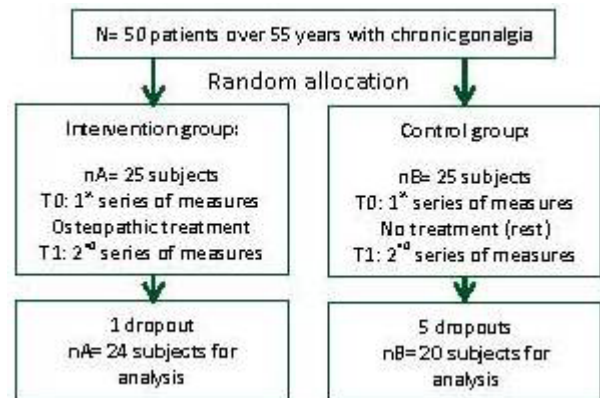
N= 50 patients over 55 years with chronic gonalgia

Random allocation

Intervention group:

nA= 25 subjects
T0: 1$^{st}$ series of measures
Osteopathic treatment
T1: 2$^{nd}$ series of measures

Control group:

nB= 25 subjects
T0: 1$^{st}$ series of measures
No treatment (rest)
T1: 2$^{nd}$ series of measures

1 dropout
nA= 24 subjects for analysis

5 dropouts
nB= 20 subjects for analysis